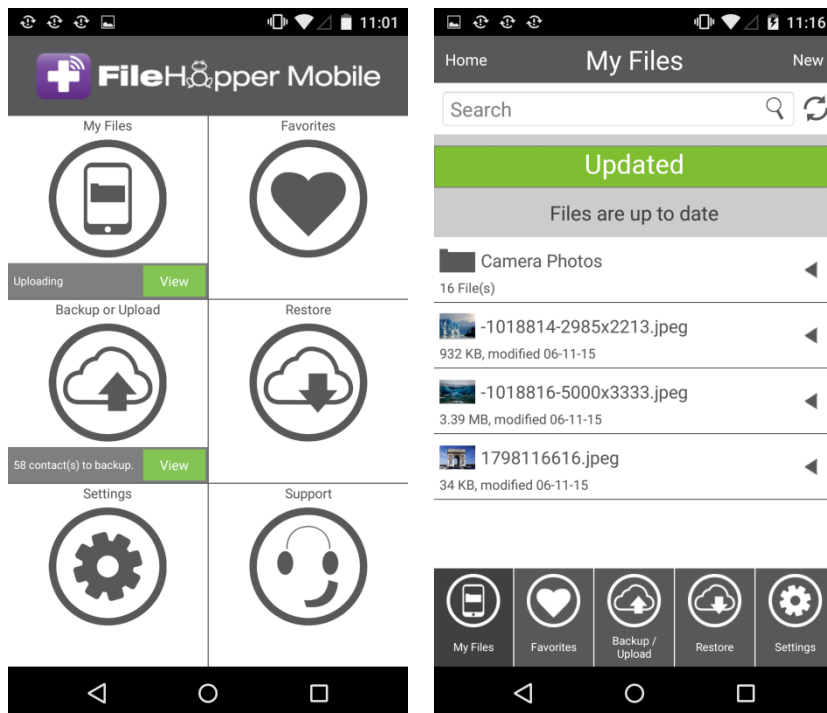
11:01

FileHopper Mobile

My Files

Favorites

Uploading View

Backup or Upload

Restore

58 contact(s) to backup. View

Settings

Support

11:16

Home My Files New

Search

Updated

Files are up to date

Camera Photos
16 File(s)

-1018814-2985x2213.jpeg
932 KB, modified 06-11-15

-1018816-5000x3333.jpeg
3.39 MB, modified 06-11-15

1798116616.jpeg
34 KB, modified 06-11-15

My Files

Favorites

Backup / Upload

Restore

Settings